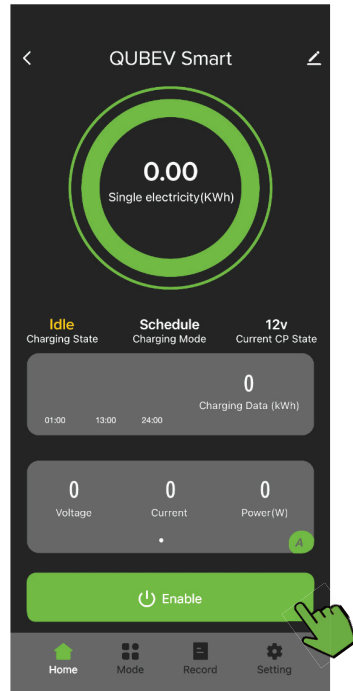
QUBEV Smart

0.00
Single electricity(KWh)

Idle
Charging State

Schedule
Charging Mode

12v
Current CP State

0
Charging Data (kWh)

01:00 13:00 24:00

0
Voltage

0
Current

0
Power(W)

A

Enable

Home
Mode
Record
Setting